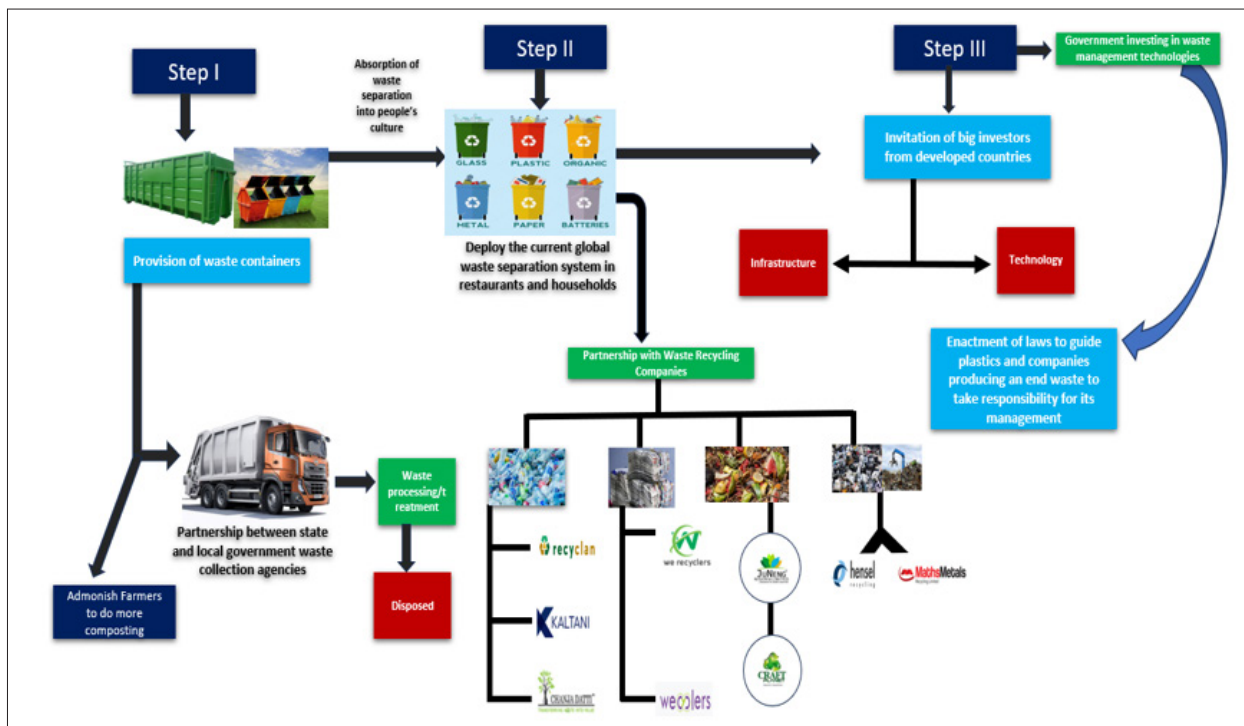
Step I

Absorption of waste separation into people's culture

Step II

Step III

Government investing in waste management technologies

GLASS PLASTIC ORGANIC
METAL PAPER BATTERIES

Invitation of big investors from developed countries

Provision of waste containers

Deploy the current global waste separation system in restaurants and households

Infrastructure

Technology

Enactment of laws to guide plastics and companies producing an end waste to take responsibility for its management

Partnership with Waste Recycling Companies

Partnership between state and local government waste collection agencies

Waste processing/treatment

Disposed

Admonish Farmers to do more composting

recyclan

KALTANI

CHANJA DATTI

we recyclers

wecyclers

hensel recycling

MathsMetals

CRAFT